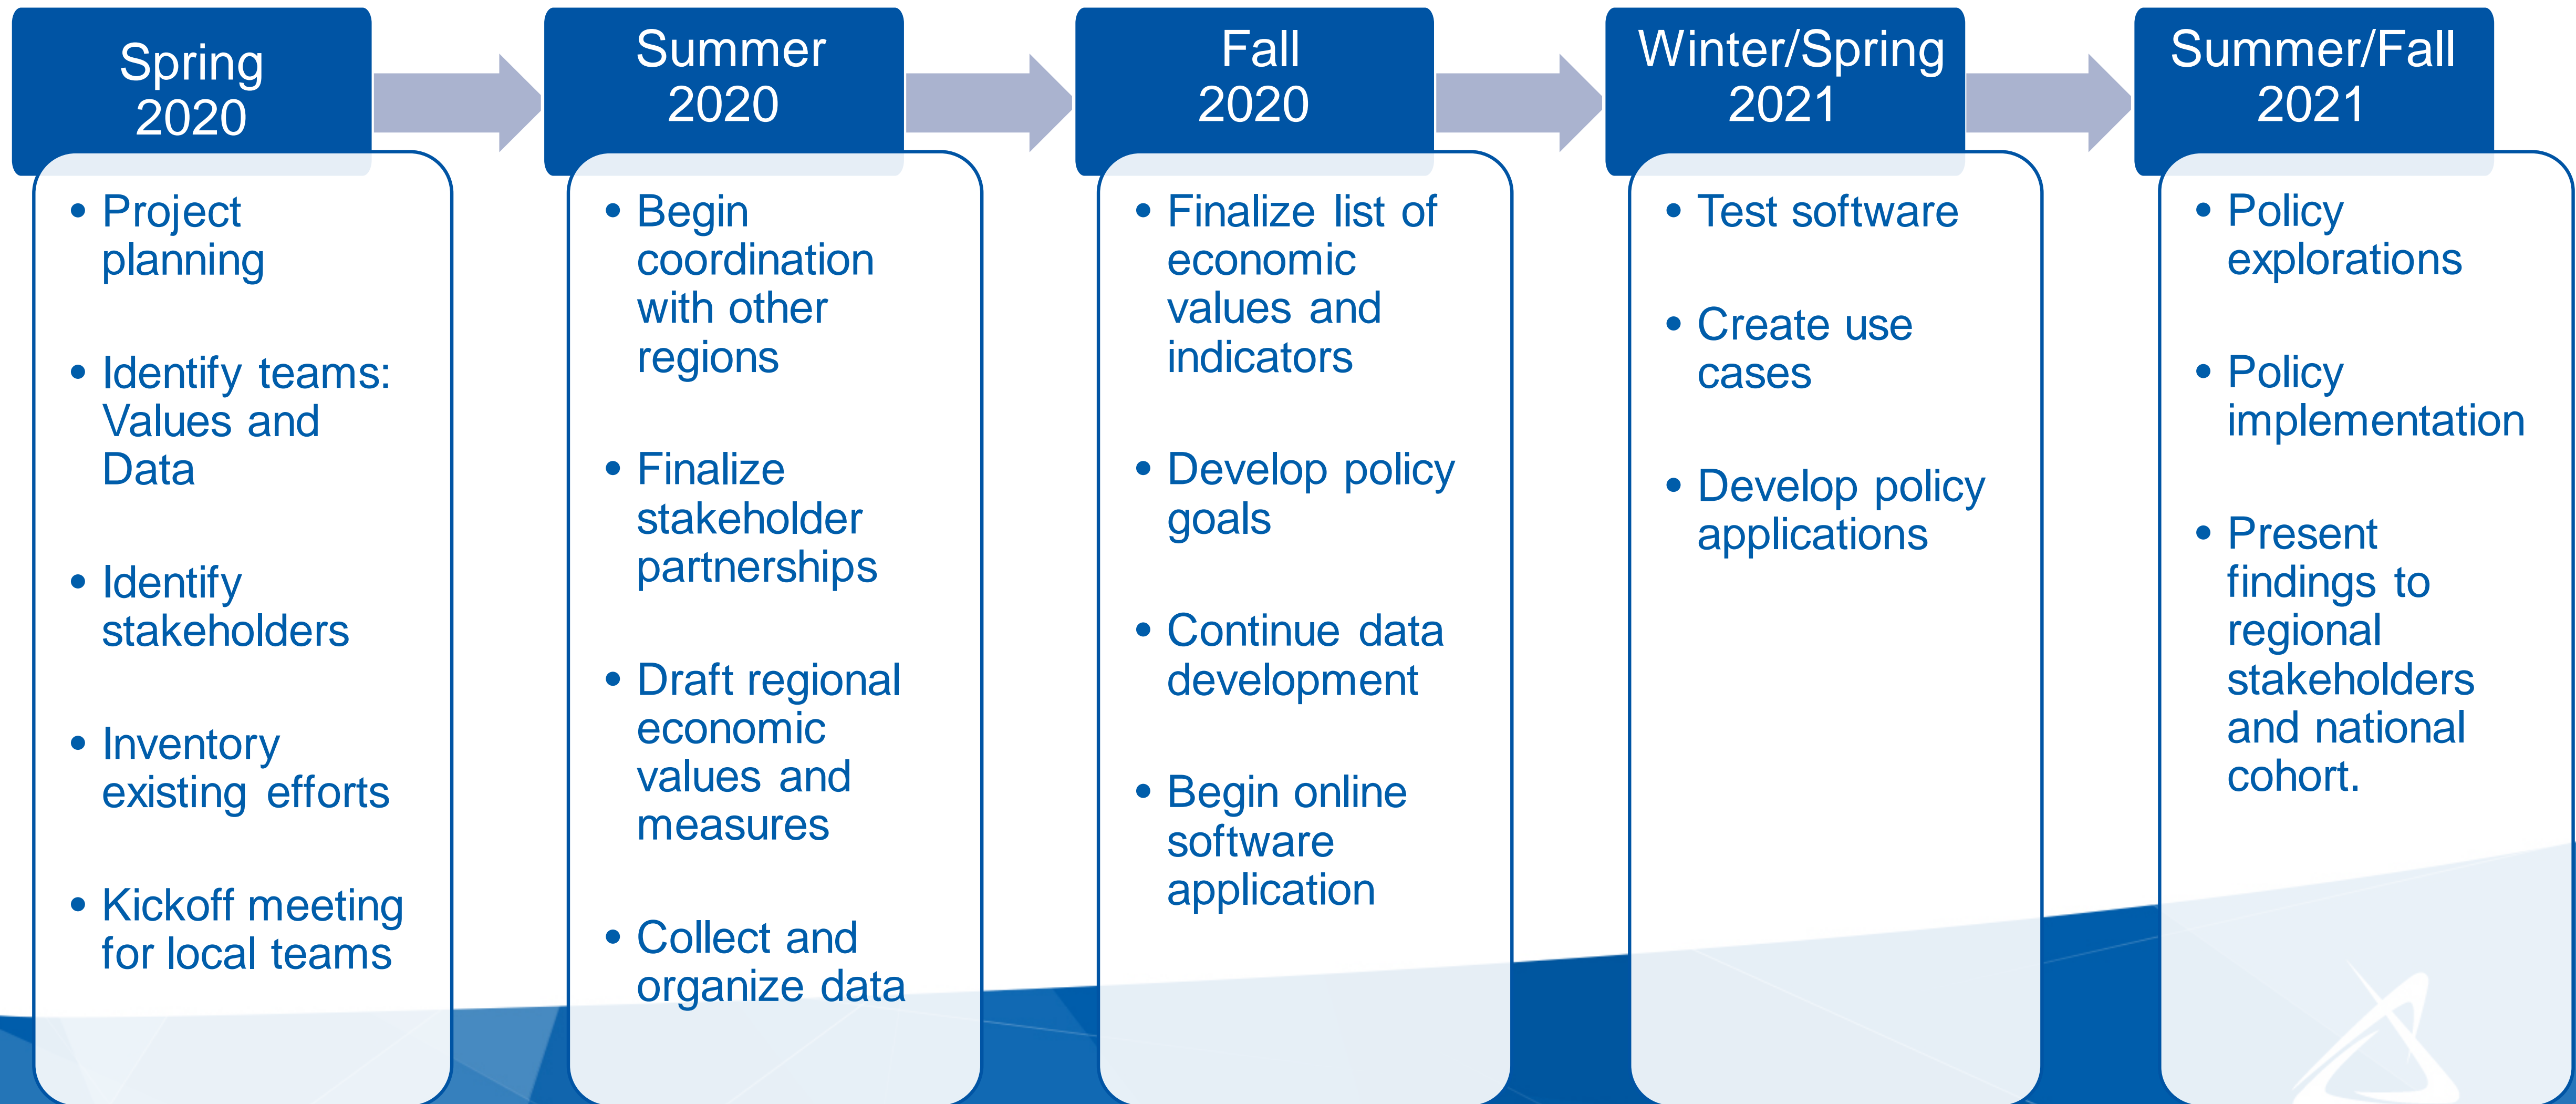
Spring 2020

- Project planning
- Identify teams: Values and Data
- Identify stakeholders
- Inventory existing efforts
- Kickoff meeting for local teams

Summer 2020

- Begin coordination with other regions
- Finalize stakeholder partnerships
- Draft regional economic values and measures
- Collect and organize data

Fall 2020

- Finalize list of economic values and indicators
- Develop policy goals
- Continue data development
- Begin online software application

Winter/Spring 2021

- Test software
- Create use cases
- Develop policy applications

Summer/Fall 2021

- Policy explorations
- Policy implementation
- Present findings to regional stakeholders and national cohort.